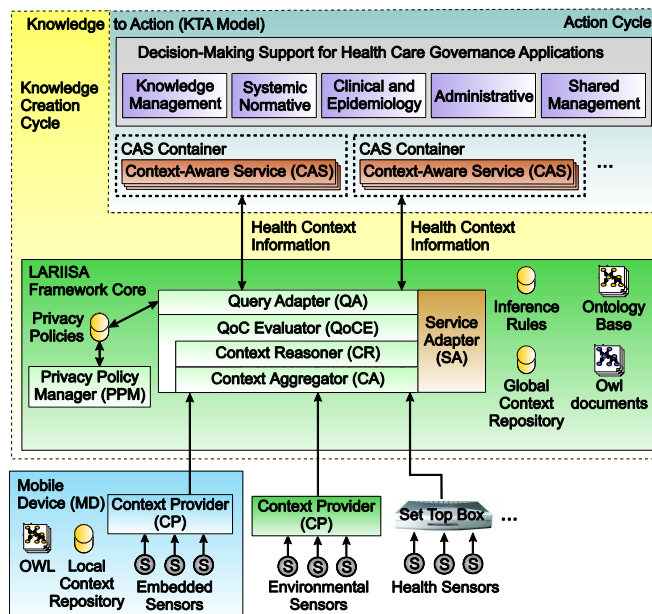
Knowledge to Action (KTA Model)

Action Cycle

Knowledge Creation Cycle

Decision-Making Support for Health Care Governance Applications

Knowledge Management

Systemic Normative

Clinical and Epidemiology

Administrative

Shared Management

CAS Container

Context-Aware Service (CAS)

CAS Container

Context-Aware Service (CAS)

...

Health Context Information

Health Context Information

LARIISA Framework Core

Privacy Policies

Privacy Policy Manager (PPM)

Query Adapter (QA)

QoC Evaluator (QoCE)

Context Reasoner (CR)

Context Aggregator (CA)

Service Adapter (SA)

Inference Rules

Ontology Base

Global Context Repository

Owl documents

Mobile Device (MD)

Context Provider (CP)

OWL

Local Context Repository

S S S

Embedded Sensors

Context Provider (CP)

S S S

Environmental Sensors

Set Top Box

...

S S S

Health Sensors